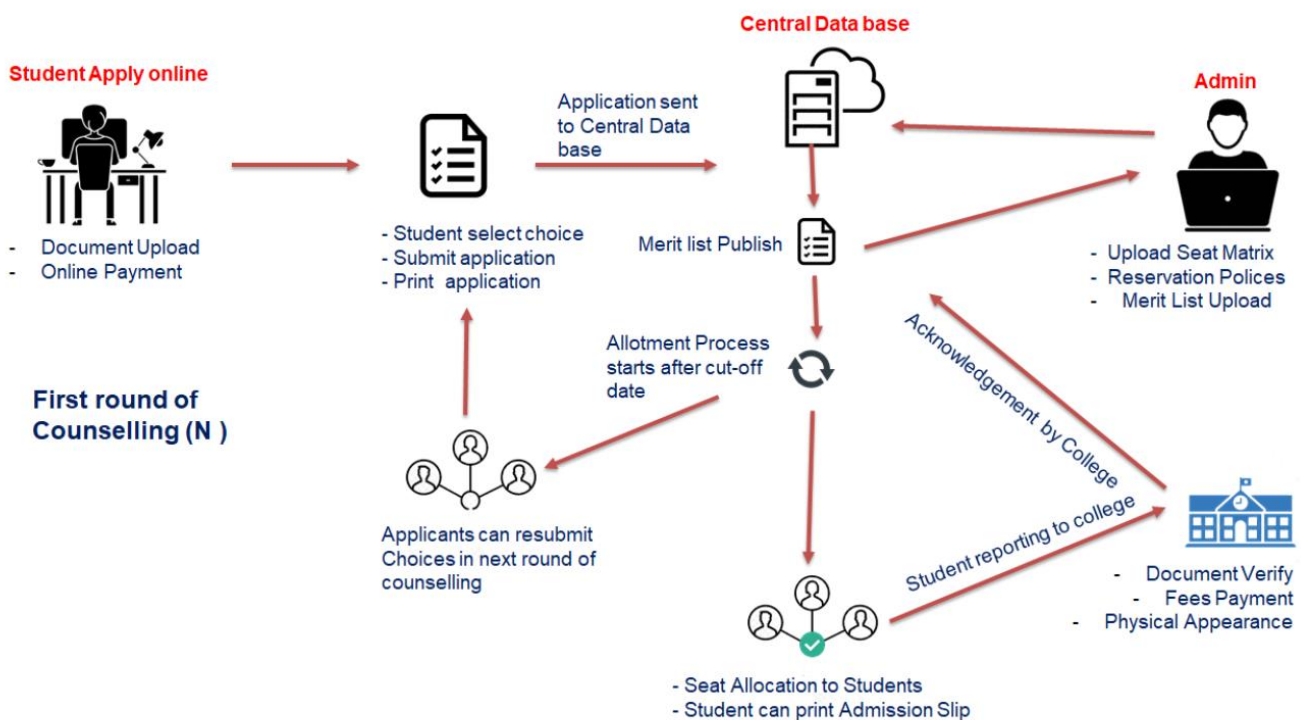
Student Apply online

- Document Upload
- Online Payment

- Student select choice
- Submit application
- Print application

Application sent to Central Data base

Central Data base

Admin

- Upload Seat Matrix
- Reservation Polices
- Merit List Upload

Merit list Publish

Allotment Process starts after cut-off date

First round of Counselling (N )

Applicants can resubmit Choices in next round of counselling

Acknowledgement by College

Student reporting to college

- Document Verify
- Fees Payment
- Physical Appearance

- Seat Allocation to Students
- Student can print Admission Slip